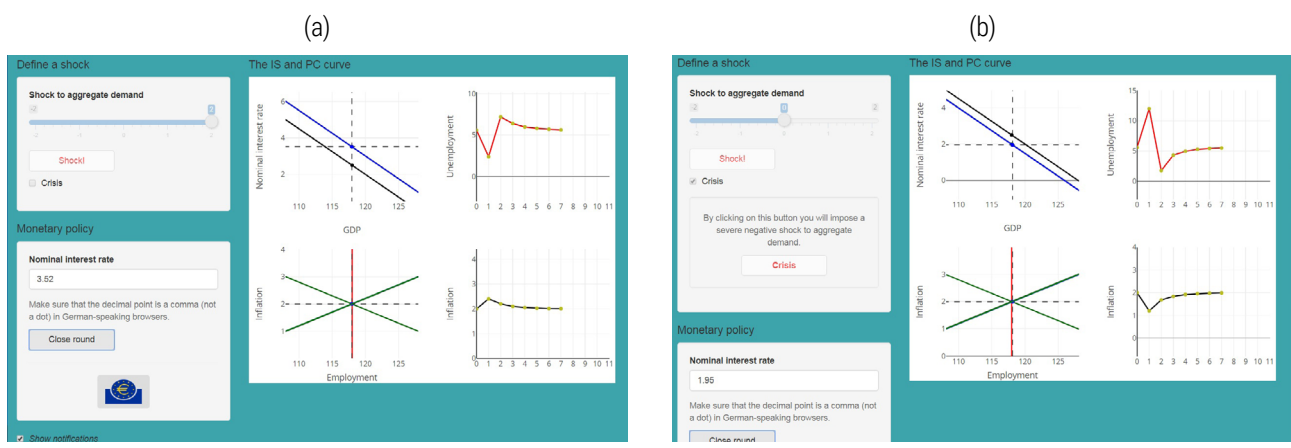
(a)

Define a shock

Shock to aggregate demand

-2 2

Shock!

Crisis

Monetary policy

Nominal interest rate

3.52

Make sure that the decimal point is a comma (not a dot) in German-speaking browsers.

Close round

Show notifications

The IS and PC curve

Nominal interest rate

6
4
2

110 115 120 125

GDP

Unemployment

10
5
0

0 1 2 3 4 5 6 7 8 9 10 11

Inflation

4
3
2
1

110 115 120 125

Employment

Inflation

4
3
2
1

0 1 2 3 4 5 6 7 8 9 10 11

(b)

Define a shock

Shock to aggregate demand

-2 0 2

Shock!

Crisis

By clicking on this button you will impose a severe negative shock to aggregate demand.

Crisis

Monetary policy

Nominal interest rate

1.95

Make sure that the decimal point is a comma (not a dot) in German-speaking browsers.

Close round

The IS and PC curve

Nominal interest rate

4
2
0

110 115 120 125

GDP

Unemployment

15
10
5
0

0 1 2 3 4 5 6 7 8 9 10 11

Inflation

3
2
1
0

110 115 120 125

Employment

Inflation

4
3
2
1
0

0 1 2 3 4 5 6 7 8 9 10 11